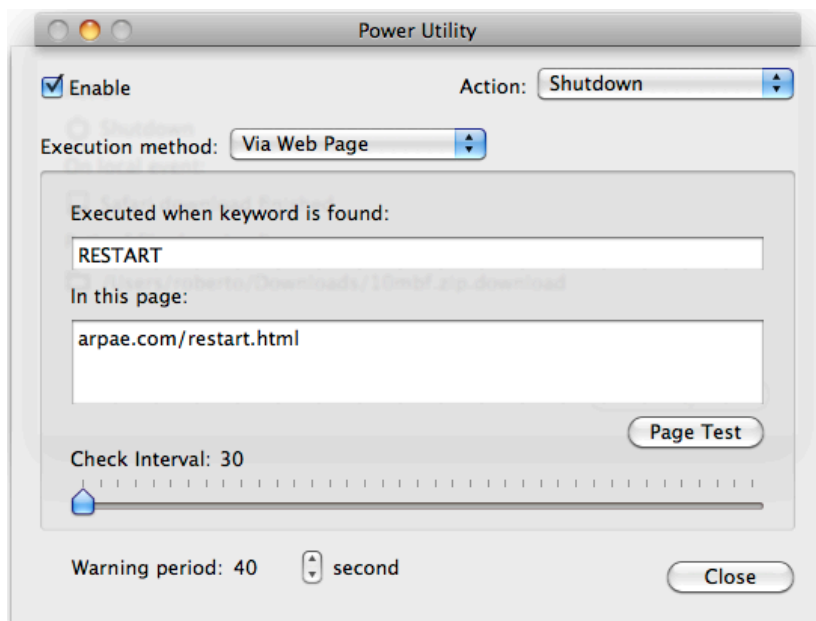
Power Utility

Enable

Action: Shutdown

Execution method: Via Web Page

Executed when keyword is found:

RESTART

In this page:

arpae.com/restart.html

Page Test

Check Interval: 30

Warning period: 40 second

Close